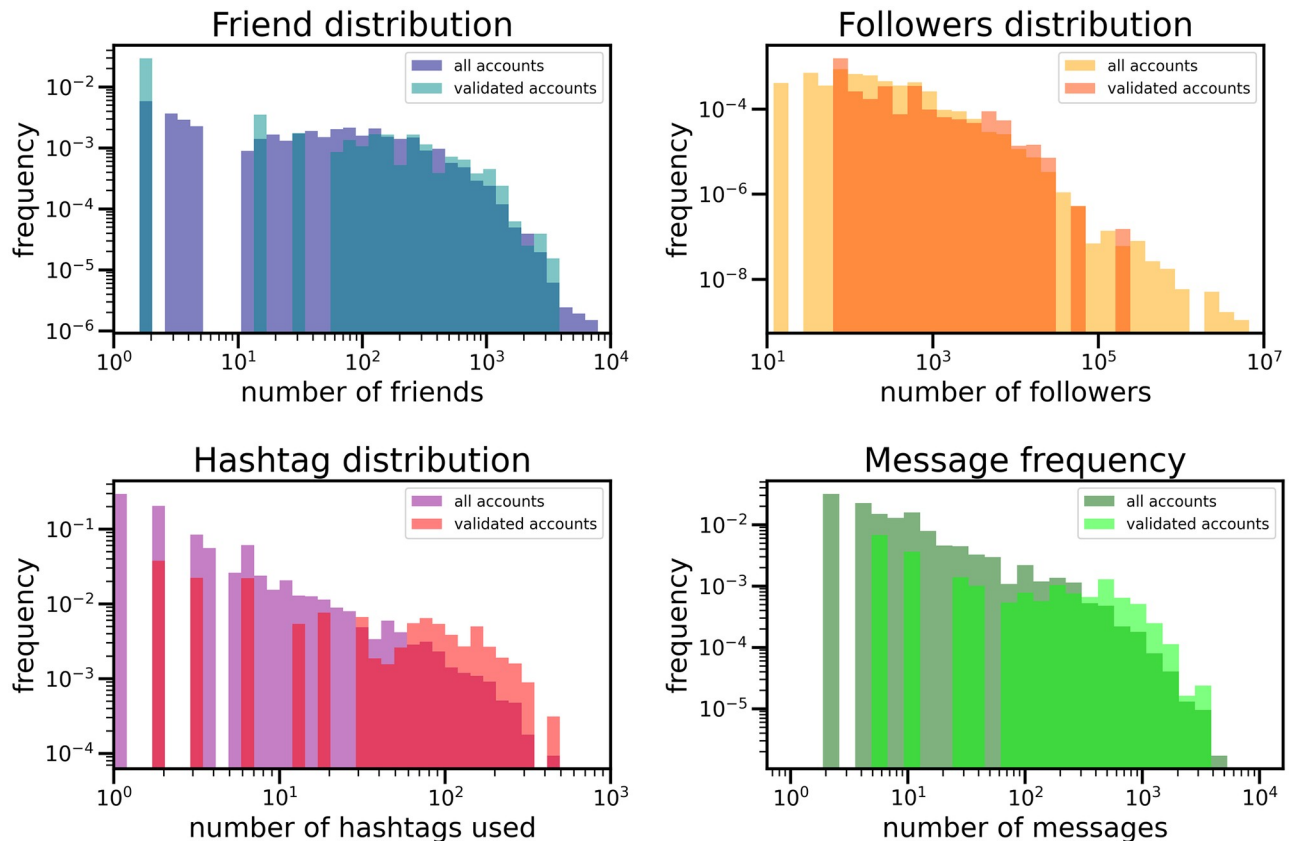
Friend distribution

all accounts
validated accounts

frequency

$10^{-2}$
$10^{-3}$
$10^{-4}$
$10^{-5}$
$10^{-6}$

$10^0$
$10^1$
$10^2$
$10^3$
$10^4$

number of friends

Followers distribution

all accounts
validated accounts

frequency

$10^{-4}$
$10^{-6}$
$10^{-8}$

$10^1$
$10^3$
$10^5$
$10^7$

number of followers

Hashtag distribution

all accounts
validated accounts

frequency

$10^{-1}$
$10^{-2}$
$10^{-3}$
$10^{-4}$

$10^0$
$10^1$
$10^2$
$10^3$

number of hashtags used

Message frequency

all accounts
validated accounts

frequency

$10^{-2}$
$10^{-3}$
$10^{-4}$
$10^{-5}$

$10^0$
$10^1$
$10^2$
$10^3$
$10^4$

number of messages